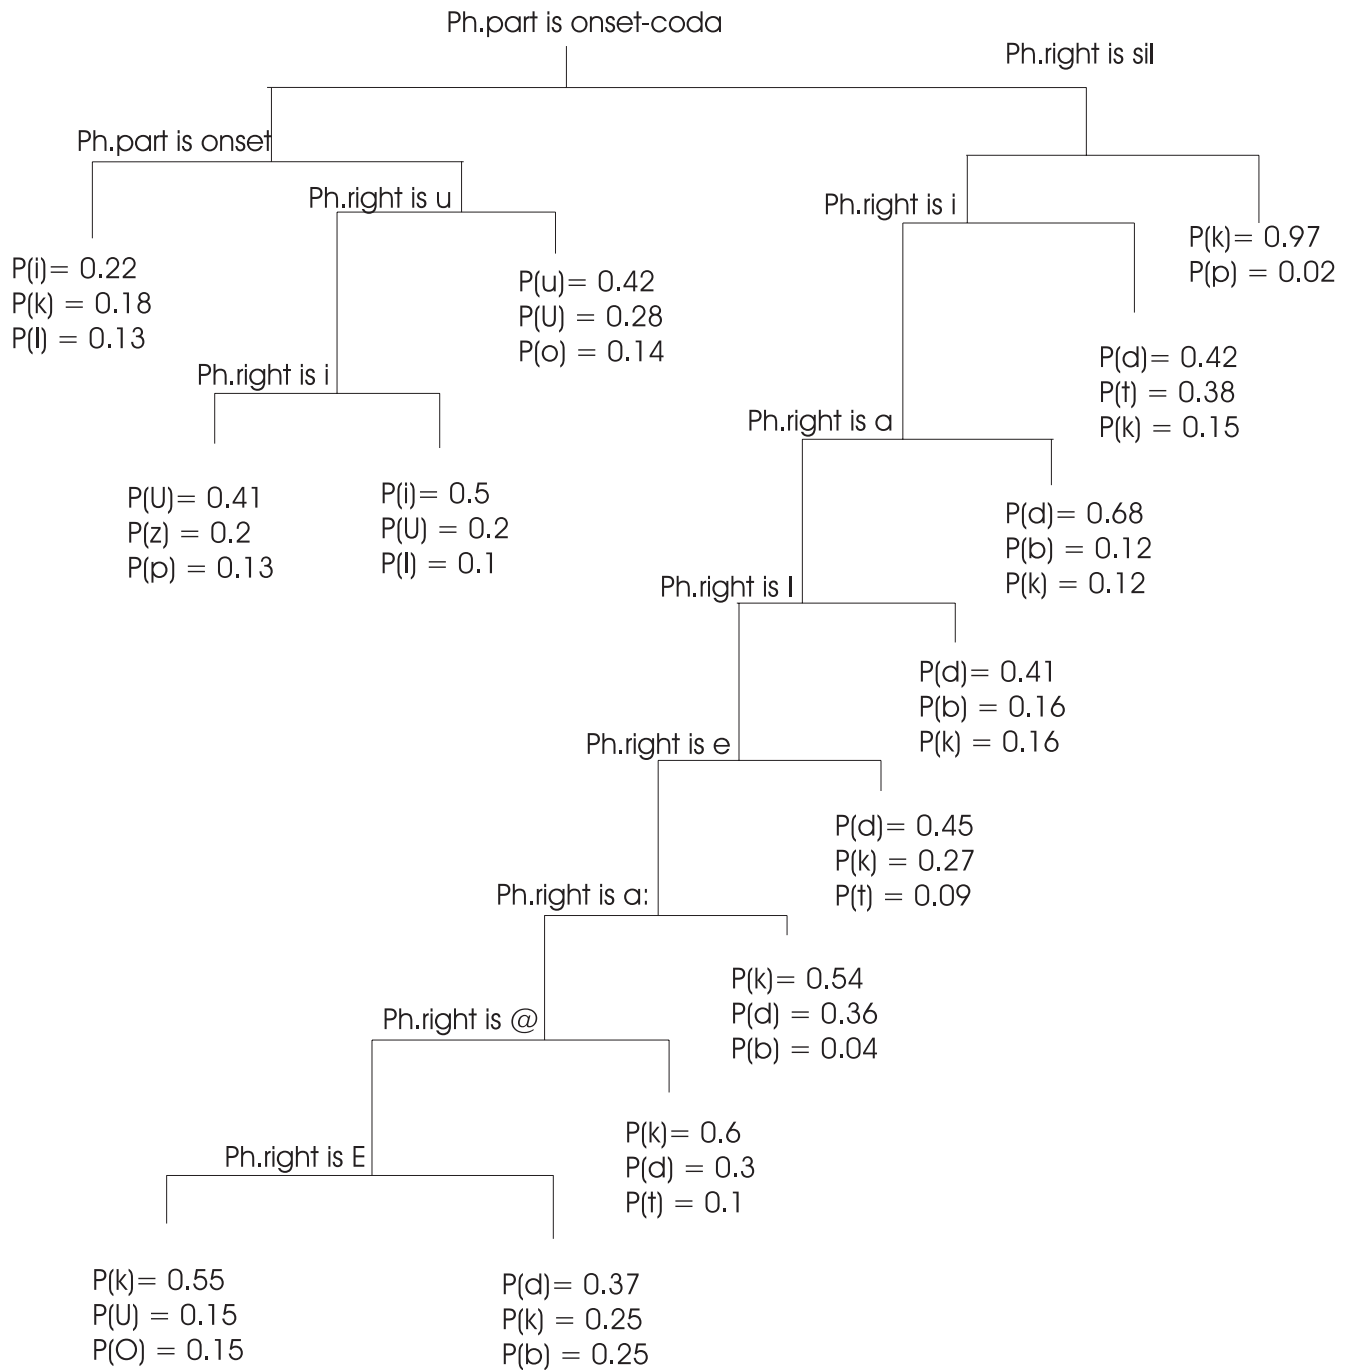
Ph.part is onset-coda

Ph.right is sil

Ph.part is onset

Ph.right is u

Ph.right is i

P(i)= 0.22
P(k) = 0.18
P(I) = 0.13

P(u)= 0.42
P(U) = 0.28
P(o) = 0.14

P(k)= 0.97
P(p) = 0.02

Ph.right is i

P(d)= 0.42
P(t) = 0.38
P(k) = 0.15

Ph.right is a

P(U)= 0.41
P(z) = 0.2
P(p) = 0.13

P(i)= 0.5
P(U) = 0.2
P(I) = 0.1

P(d)= 0.68
P(b) = 0.12
P(k) = 0.12

Ph.right is I

P(d)= 0.41
P(b) = 0.16
P(k) = 0.16

Ph.right is e

P(d)= 0.45
P(k) = 0.27
P(t) = 0.09

Ph.right is a:

P(k)= 0.54
P(d) = 0.36
P(b) = 0.04

Ph.right is @

P(k)= 0.6
P(d) = 0.3
P(t) = 0.1

Ph.right is E

P(k)= 0.55
P(U) = 0.15
P(O) = 0.15

P(d)= 0.37
P(k) = 0.25
P(b) = 0.25